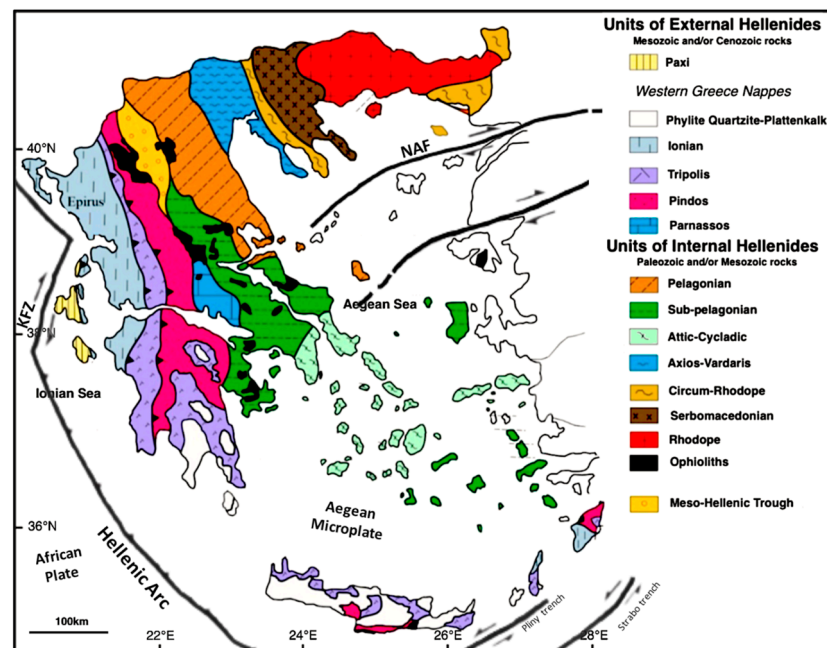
Units of External Hellenides
Mesozoic and/or Cenozoic rocks
Paxi
Western Greece Nappes
Phylite Quartzite-Plattenkalk
Ionian
Tripolis
Pindos
Parnassos
Units of Internal Hellenides
Paleozoic and/or Mesozoic rocks
Pelagonian
Sub-pelagonian
Attic-Cycladic
Axios-Vardaris
Circum-Rhodope
Serbomacedonian
Rhodope
Ophioliths
Meso-Hellenic Trough

40°N
Epirus
NAF
KFZ
38°N
Aegean Sea
Ionian Sea
36°N
Aegean Microplate
African Plate
Hellenic Arc
Pliny trench
Strabo trench
100km
22°E
24°E
26°E
28°E